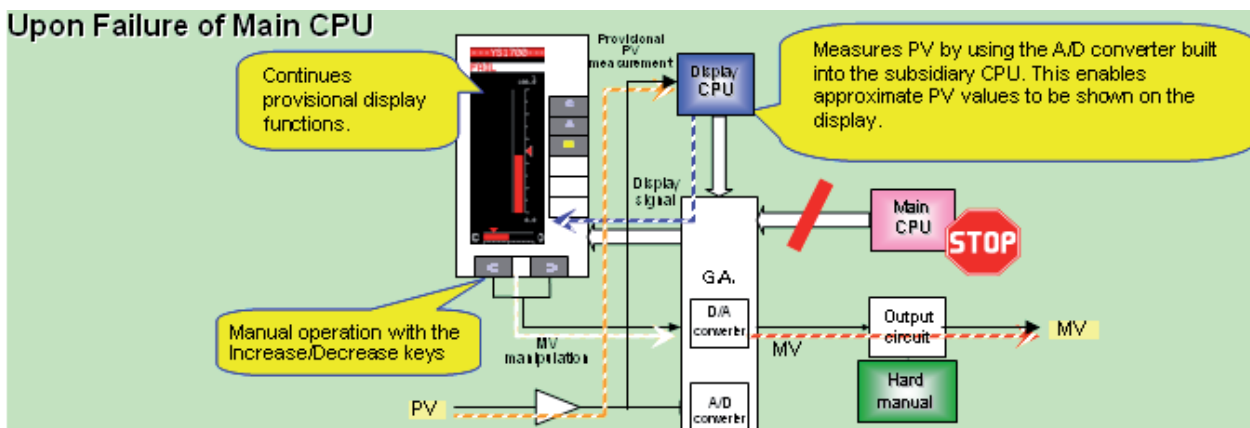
Upon Failure of Main CPU

Continues provisional display functions.

YS1700

FAIL

Provisional PV measurement

Display CPU

Measures PV by using the A/D converter built into the subsidiary CPU. This enables approximate PV values to be shown on the display.

Display signal

Main CPU

STOP

G.A.

D/A converter

Output circuit

MV

MV

Manual operation with the Increase/Decrease keys

MV manipulation

Hard manual

PV

A/D converter